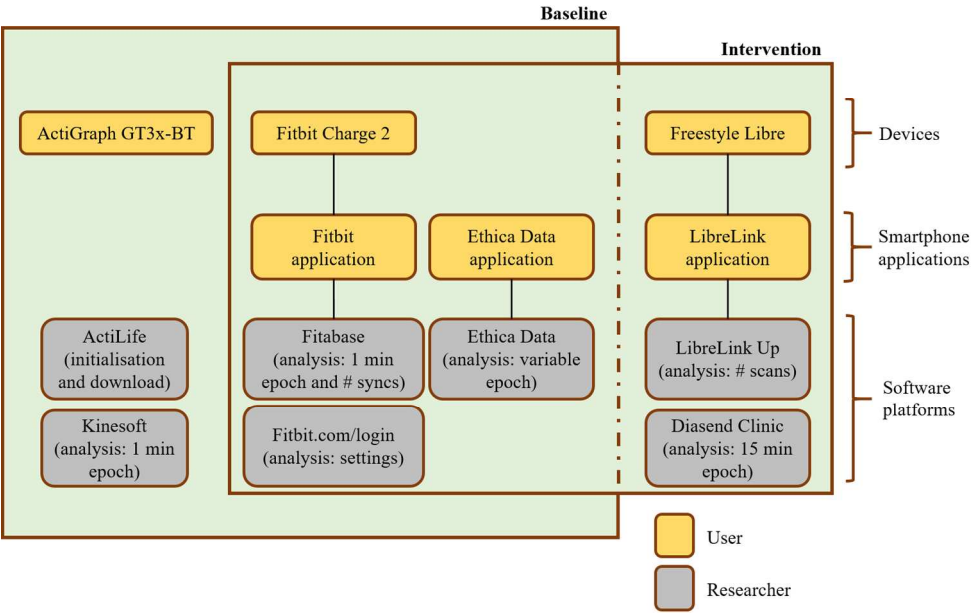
Baseline

Intervention

ActiGraph GT3x-BT

Fitbit Charge 2

Freestyle Libre

Devices

Fitbit application

Ethica Data application

LibreLink application

Smartphone applications

ActiLife (initialisation and download)

Fitabase (analysis: 1 min epoch and # syncs)

Ethica Data (analysis: variable epoch)

LibreLink Up (analysis: # scans)

Software platforms

Kinesoft (analysis: 1 min epoch)

Fitbit.com/login (analysis: settings)

Diasend Clinic (analysis: 15 min epoch)

User

Researcher